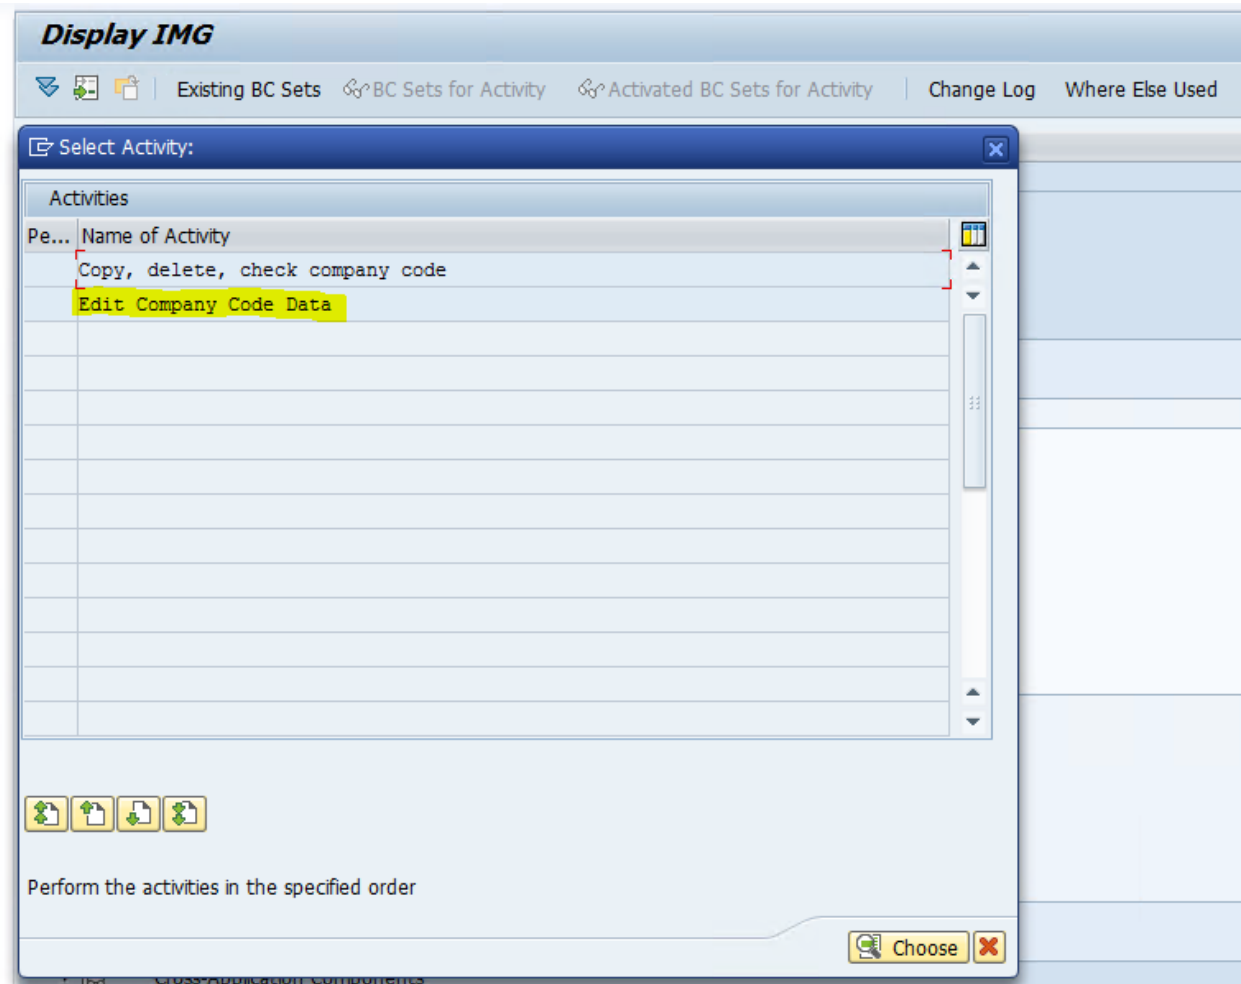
Display IMG

Existing BC Sets   BC Sets for Activity   Activated BC Sets for Activity   Change Log   Where Else Used

Select Activity:

Activities

| Pe... | Name of Activity |
|---|---|
| | Copy, delete, check company code |
| | Edit Company Code Data |

Perform the activities in the specified order

Choose

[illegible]